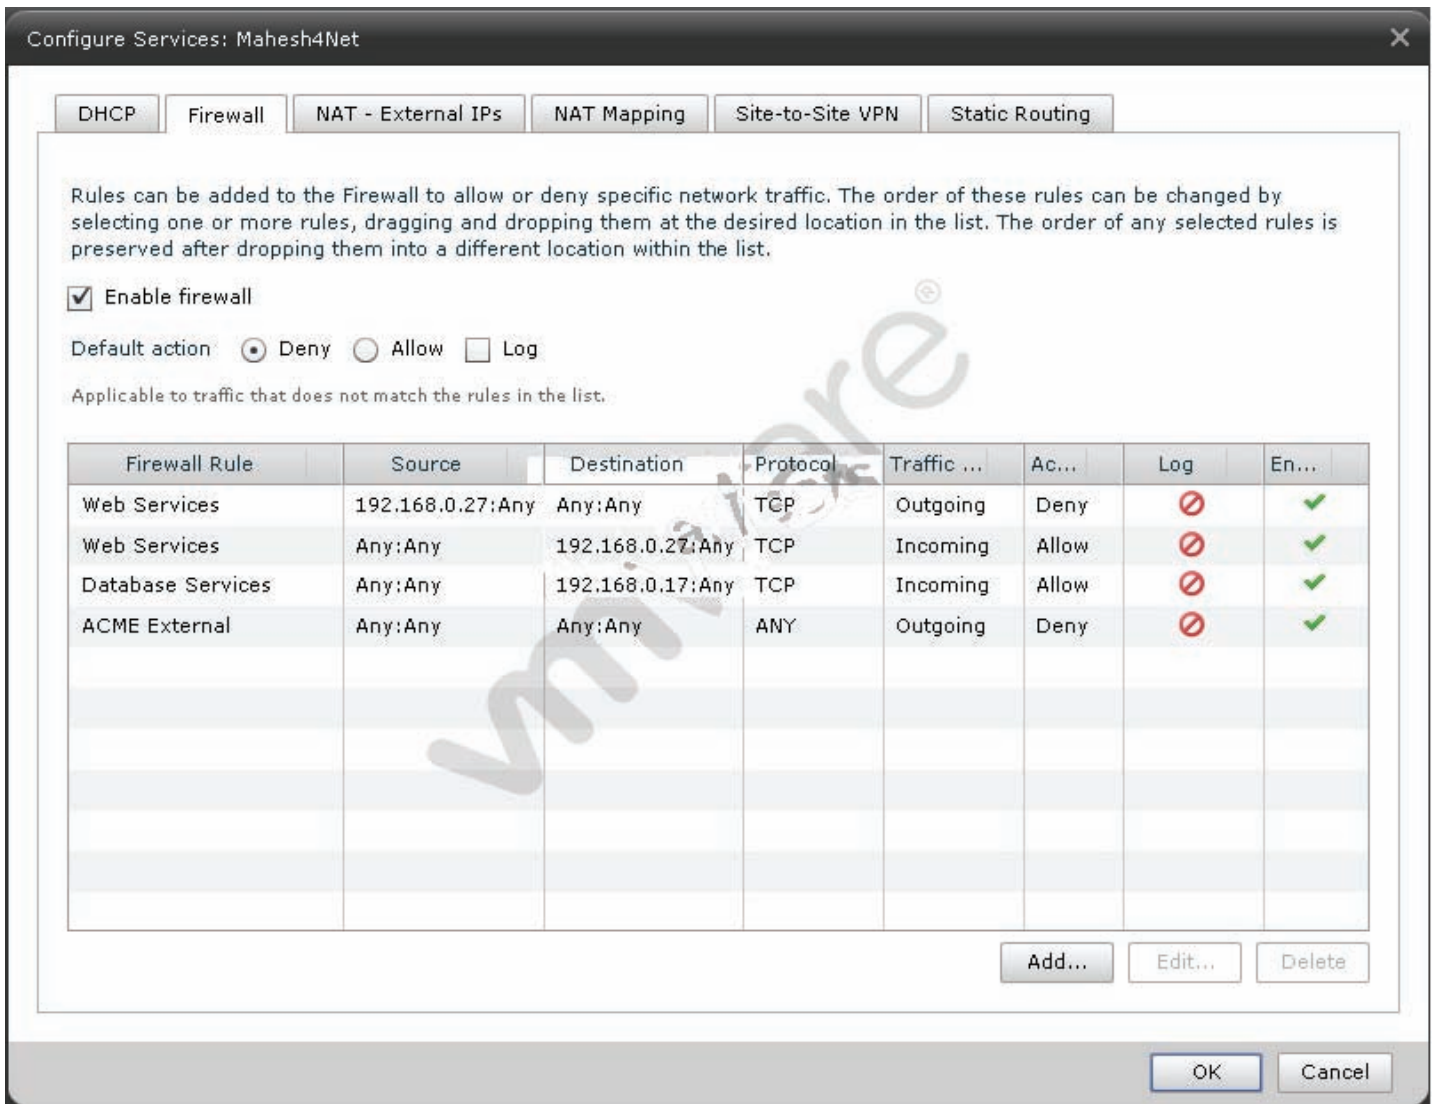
Configure Services: Mahesh4Net

DHCP | Firewall | NAT - External IPs | NAT Mapping | Site-to-Site VPN | Static Routing

Rules can be added to the Firewall to allow or deny specific network traffic. The order of these rules can be changed by selecting one or more rules, dragging and dropping them at the desired location in the list. The order of any selected rules is preserved after dropping them into a different location within the list.

Enable firewall

Default action Deny Allow Log

Applicable to traffic that does not match the rules in the list.

| Firewall Rule | Source | Destination | Protocol | Traffic ... | Ac... | Log | En... |
|---|---|---|---|---|---|---|---|
| Web Services | 192.168.0.27:Any | Any:Any | TCP | Outgoing | Deny | | |
| Web Services | Any:Any | 192.168.0.27:Any | TCP | Incoming | Allow | | |
| Database Services | Any:Any | 192.168.0.17:Any | TCP | Incoming | Allow | | |
| ACME External | Any:Any | Any:Any | ANY | Outgoing | Deny | | |

Add... Edit... Delete

OK Cancel

vmware®